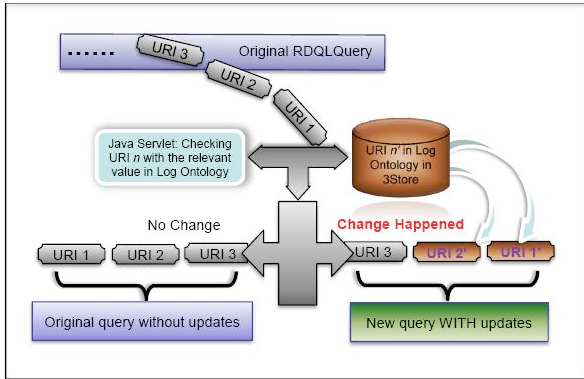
...... URI 3 Original RDQLQuery

URI 2

URI 1

Java Servlet: Checking URI $n$ with the relevant value in Log Ontology

URI $n'$ in Log Ontology in 3Store

No Change

Change Happened

URI 1 URI 2 URI 3

URI 3 URI 2' URI 1'

Original query without updates

New query WITH updates